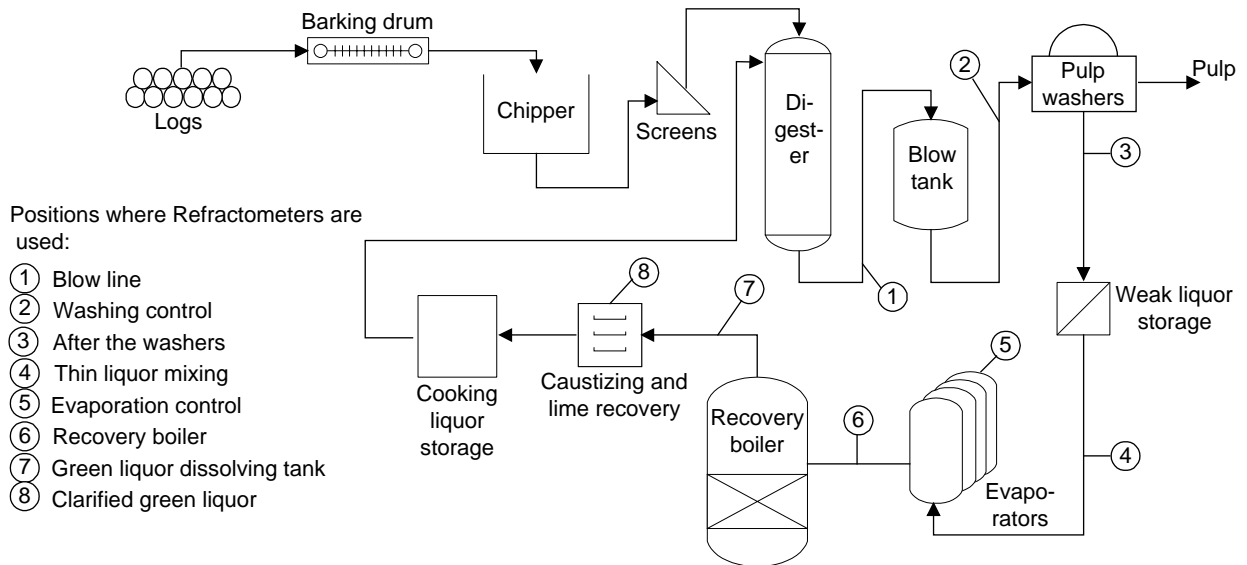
Barking drum

Logs

Chipper

Screens

Digester

Blow tank

2

Pulp washers

Pulp

3

Positions where Refractometers are used:

1 Blow line
2 Washing control
3 After the washers
4 Thin liquor mixing
5 Evaporation control
6 Recovery boiler
7 Green liquor dissolving tank
8 Clarified green liquor

8

7

1

Weak liquor storage

Cooking liquor storage

Caustizing and lime recovery

Recovery boiler

6

5

Evaporators

4